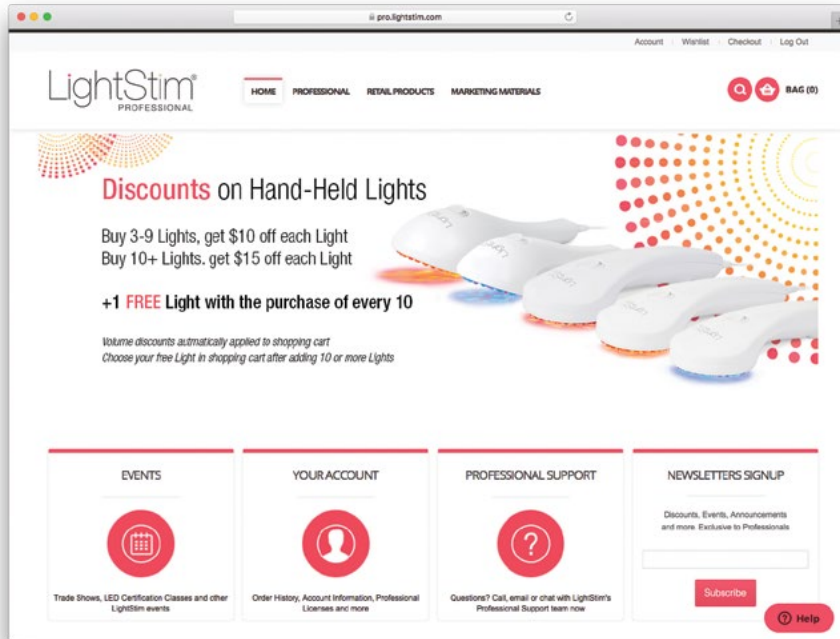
pro.lightstim.com

Account Wishlist Checkout Log Out

LightStim®
PROFESSIONAL

HOME PROFESSIONAL RETAIL PRODUCTS MARKETING MATERIALS

BAG (0)

Discounts on Hand-Held Lights

Buy 3-9 Lights, get $10 off each Light
Buy 10+ Lights. get $15 off each Light

+1 FREE Light with the purchase of every 10

Volume discounts automatically applied to shopping cart
Choose your free Light in shopping cart after adding 10 or more Lights

EVENTS

Trade Shows, LED Certification Classes and other LightStim events

YOUR ACCOUNT

Order History, Account Information, Professional Licenses and more

PROFESSIONAL SUPPORT

Questions? Call, email or chat with LightStim's Professional Support team now

NEWSLETTERS SIGNUP

Discounts, Events, Announcements and more. Exclusive to Professionals

Subscribe

Help